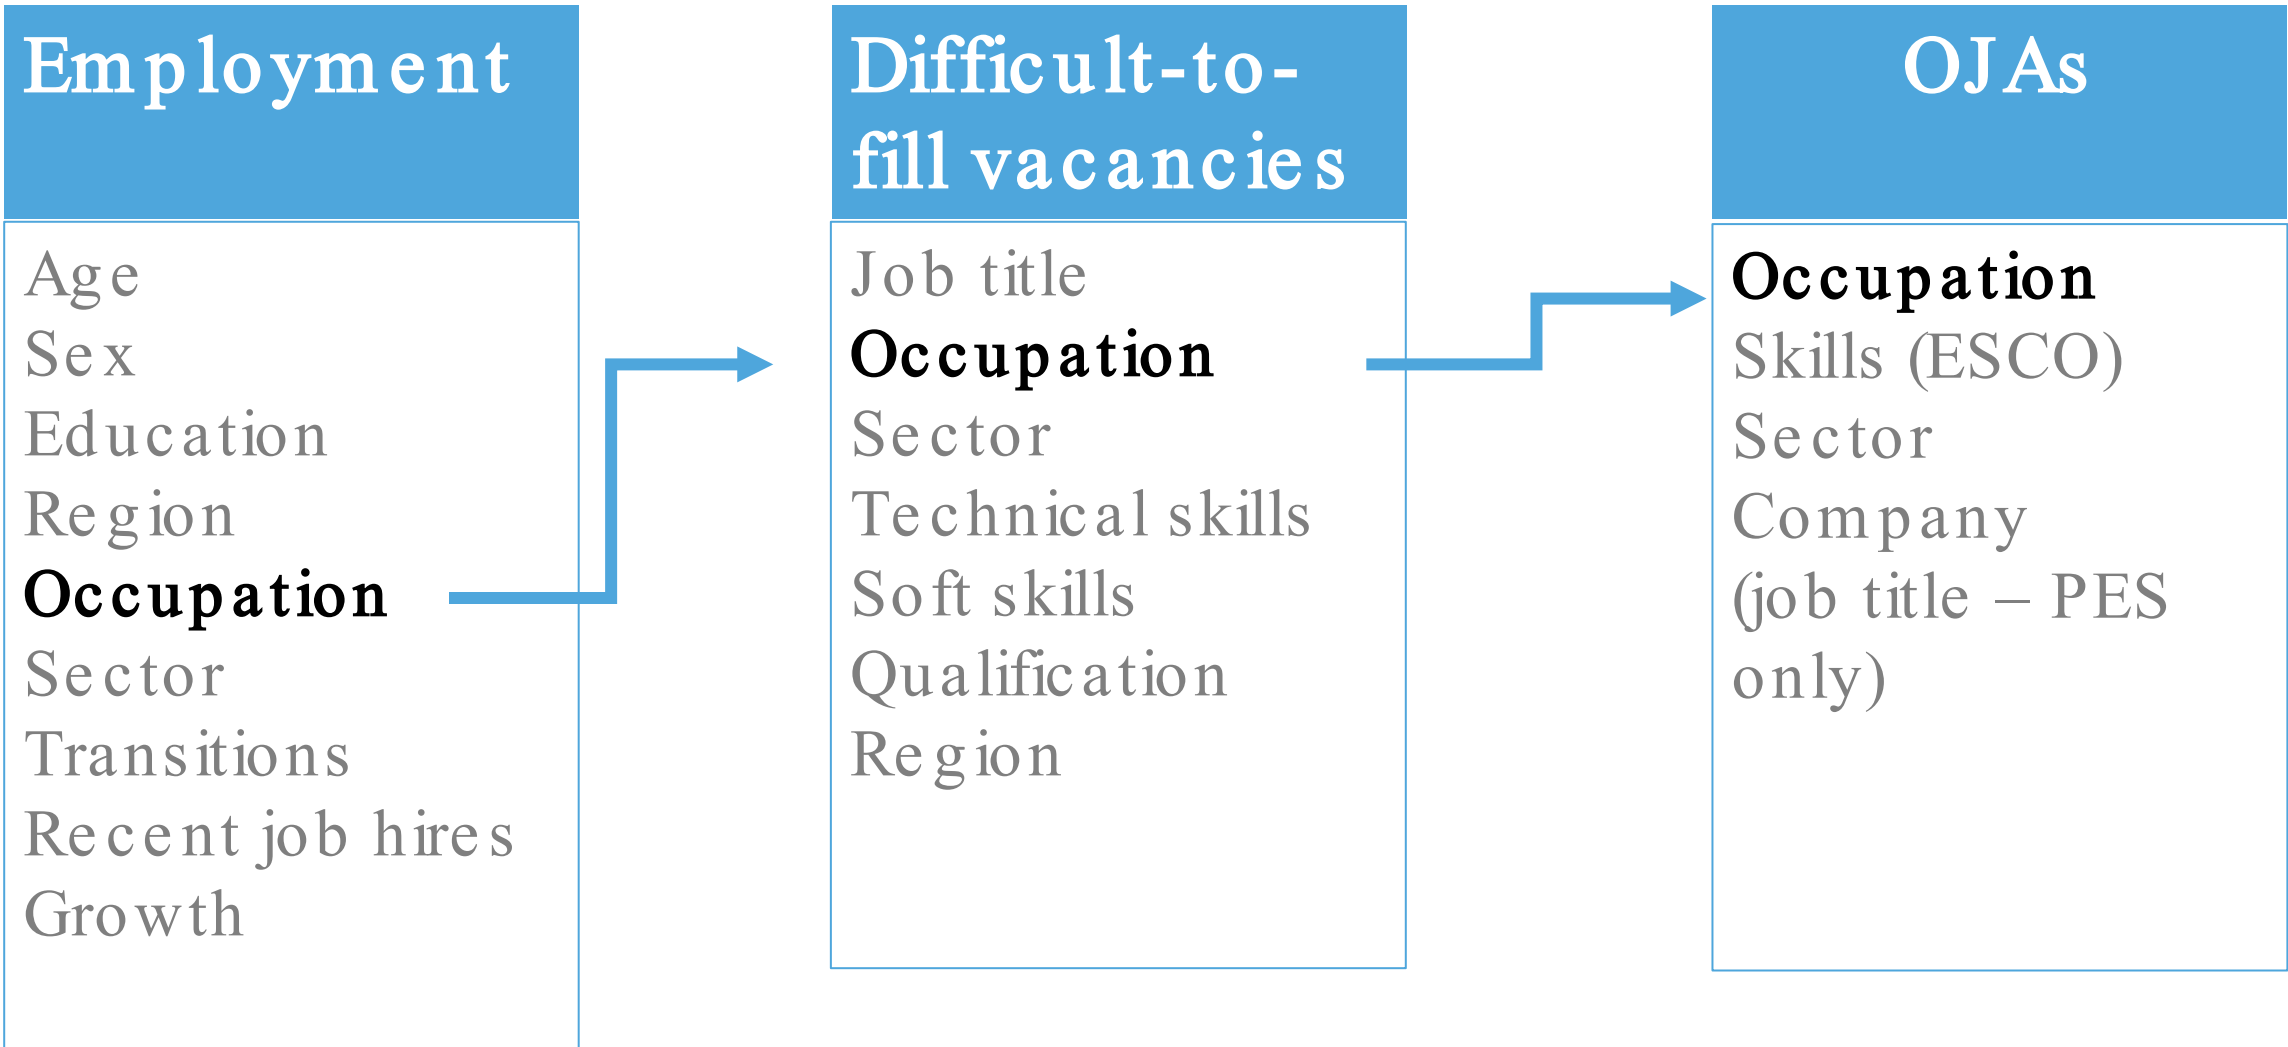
Employment

Age
Sex
Education
Region
Occupation
Sector
Transitions
Recent job hires
Growth

Difficult-to-fill vacancies

Job title
Occupation
Sector
Technical skills
Soft skills
Qualification
Region

OJAs

Occupation
Skills (ESCO)
Sector
Company
(job title – PES only)